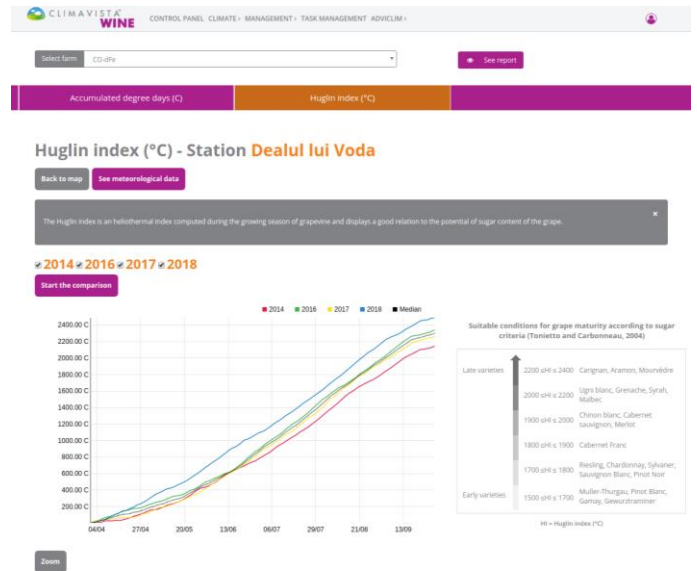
CLIMAVISTA WINE CONTROL PANEL CLIMATE › MANAGEMENT › TASK MANAGEMENT ADVICLIM ›

Select farm CO-dFe

See report

Accumulated degree days (C)

Huglin index (°C)

Huglin index (°C) - Station Dealul lui Voda

Back to map

See meteorological data

The Huglin index is an heliothermal index computed during the growing season of grapevine and displays a good relation to the potential of sugar content of the grape.

×

2014 2016 2017 2018

Start the comparison

2014 2016 2017 2018 Median

2400.00 C
2200.00 C
2000.00 C
1800.00 C
1600.00 C
1400.00 C
1200.00 C
1000.00 C
800.00 C
600.00 C
400.00 C
200.00 C

04/04 27/04 20/05 13/06 06/07 29/07 21/08 13/09

Suitable conditions for grape maturity according to sugar criteria (Tonietto and Carbonneau, 2004)

| | | |
|---|---|---|
| Late varieties | 2200 ≤HI ≤ 2400 | Carignan, Aramon, Mourvèdre |
| | 2000 ≤HI ≤ 2200 | Ugni blanc, Grenache, Syrah, Malbec |
| | 1900 ≤HI ≤ 2000 | Chinon blanc, Cabernet sauvignon, Merlot |
| | 1800 ≤HI ≤ 1900 | Cabernet Franc |
| | 1700 ≤HI ≤ 1800 | Riesling, Chardonnay, Sylvaner, Sauvignon Blanc, Pinot Noir |
| Early varieties | 1500 ≤HI ≤ 1700 | Muller-Thurgau, Pinot Blanc, Gamay, Gewurztraminer |

HI = Huglin index (°C)

Zoom